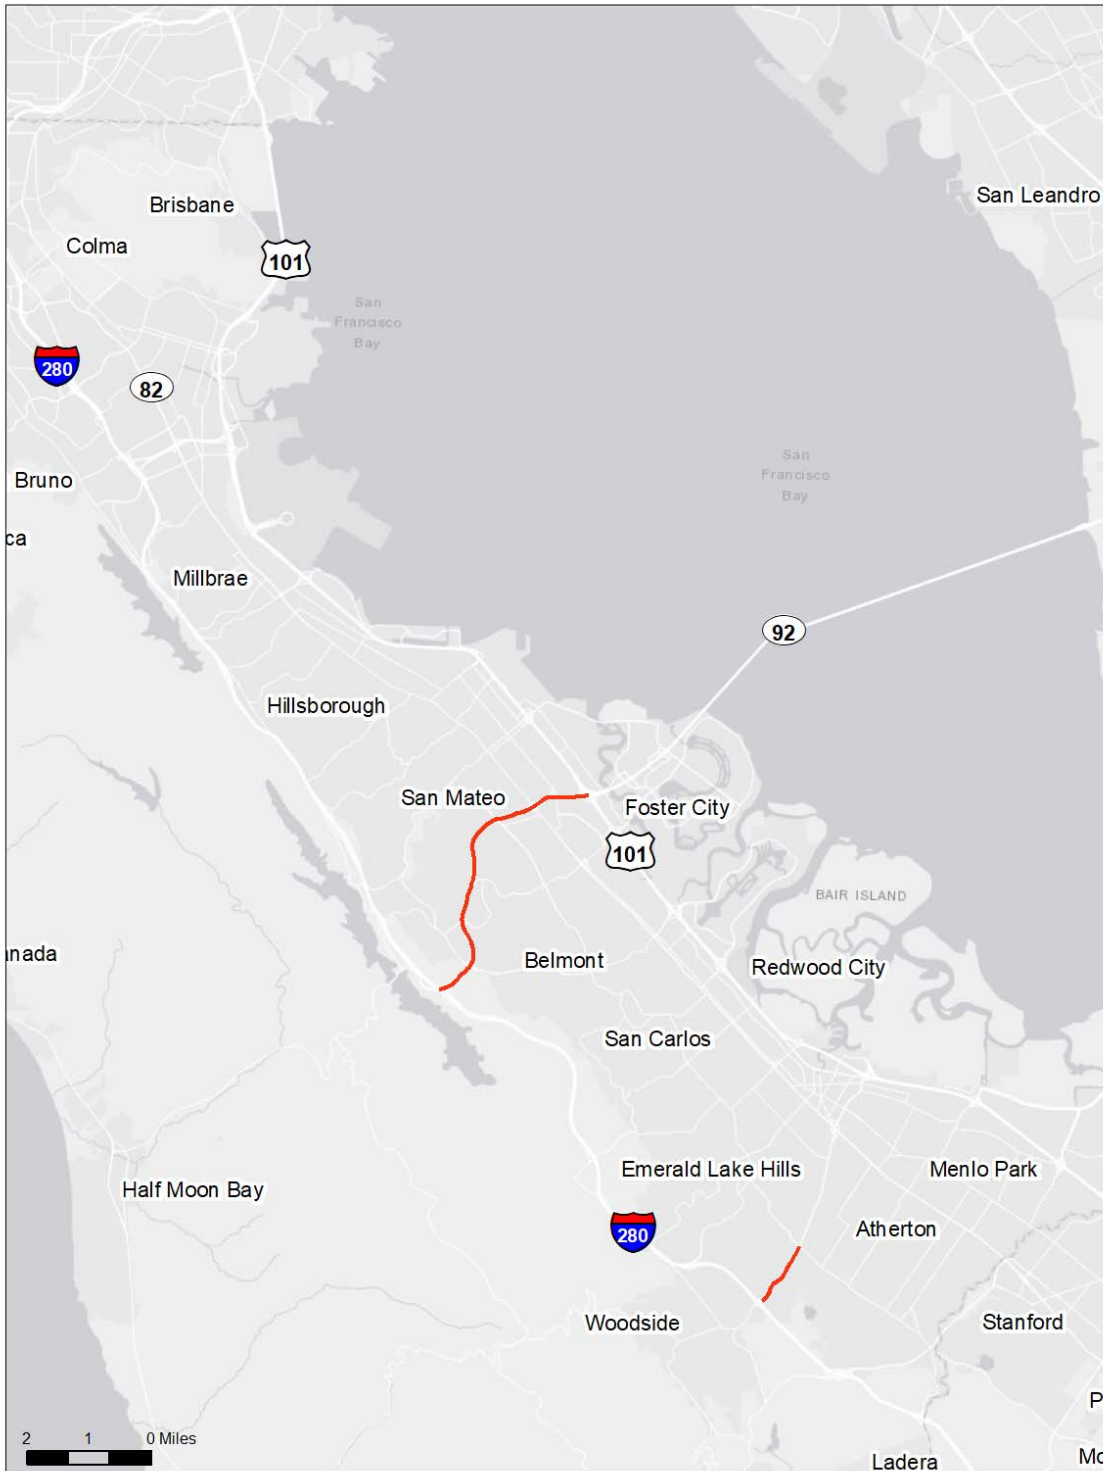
San Leandro
Brisbane
Colma
101
San Francisco Bay
280
82
San Francisco Bay
Bruno
ca
Millbrae
92
Hillsborough
San Mateo
Foster City
101
BAIR ISLAND
nada
Belmont
Redwood City
San Carlos
Emerald Lake Hills
Menlo Park
Half Moon Bay
280
Atherton
Woodside
Stanford
P
2 1 0 Miles
Ladera
Mc